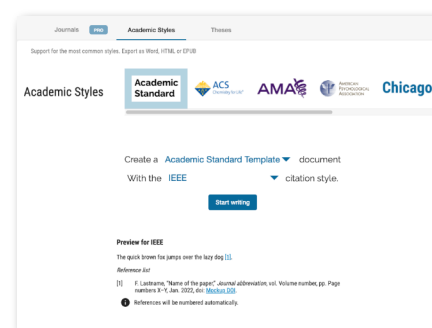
Journals PRO Academic Styles Theses

Support for the most common styles. Export as Word, HTML or EPUB

Academic Styles

Academic Standard

ACS Chemistry for Life

AMA

American Psychological Association

Chicago

Create a Academic Standard Template ▾ document

With the IEEE ▾ citation style.

Start writing

Preview for IEEE

The quick brown fox jumps over the lazy dog [1].

Reference list

[1] F. Lastname, "Name of the paper," Journal abbreviation, vol. Volume number, pp. Page numbers X–Y, Jan. 2022, doi: Mockup DOI.

References will be numbered automatically.